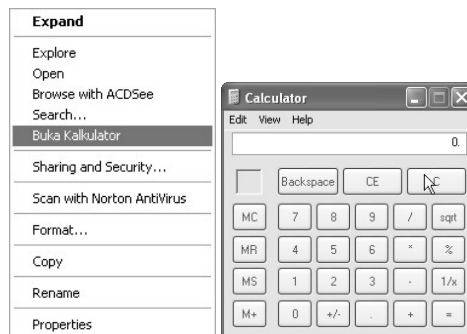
Expand
Explore
Open
Browse with ACDSee
Search...
Buka Kalkulator
Sharing and Security...
Scan with Norton AntiVirus
Format...
Copy
Rename
Properties

Calculator
Edit View Help
0.
Backspace CE C
MC 7 8 9 / sqrt
MR 4 5 6 * %
MS 1 2 3 - 1/x
M+ 0 +/- . + =